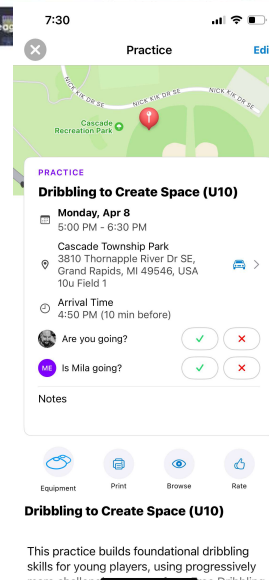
7:30

Practice

Edi

NICK KIK DR SE

NICK KIK DR SE

Cascade Recreation Park

PRACTICE

Dribbling to Create Space (U10)

Monday, Apr 8
5:00 PM - 6:30 PM

Cascade Township Park
3810 Thornapple River Dr SE, Grand Rapids, MI 49546, USA
10u Field 1

Arrival Time
4:50 PM (10 min before)

Are you going?

ME Is Mila going?

Notes

Equipment

Print

Browse

Rate

Dribbling to Create Space (U10)

This practice builds foundational dribbling skills for young players, using progressively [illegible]